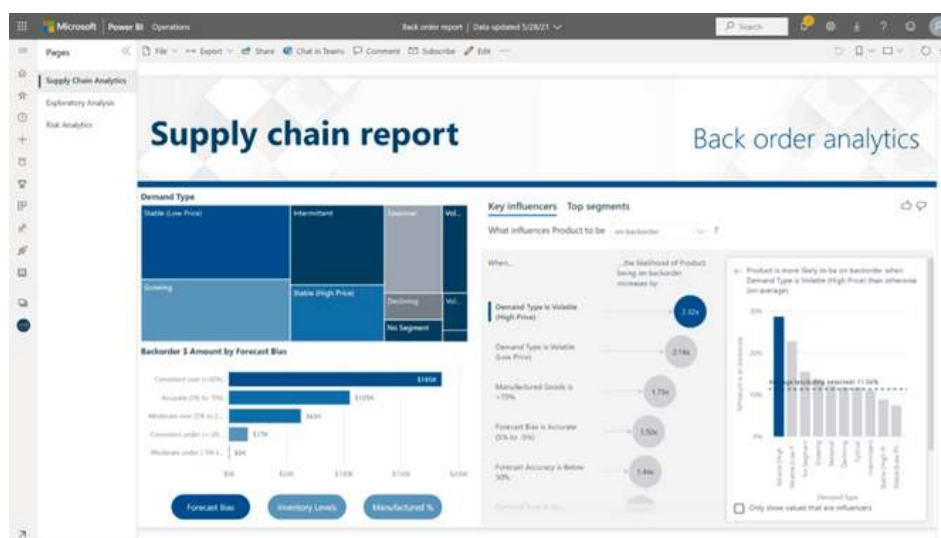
Microsoft | Power BI Operations

Back order report | Data updated 5/28/21

Search

Pages

Supply Chain Analytics

Exploratory Analysis

Risk Analytics

File Export Share Chat in Teams Comment Subscribe Edit ...

Supply chain report

Back order analytics

Demand Type

Stable (Low Price)

Intermittent

Seasonal

Vol...

Growing

Stable (High Price)

Declining

Vol...

No Segment

Backorder $ Amount by Forecast Bias

Consistent over (>20%...

Accurate (5% to -5%)

Moderate over (5% to 2...

Consistent under (<-20...

Moderate under (-5% t...

$185K

$105K

$63K

$17K

$8K

$0K

$50K

$100K

$150K

$200K

Forecast Bias

Inventory Levels

Manufactured %

Key influencers

Top segments

What influences Product to be

on backorder

?

When...

...the likelihood of Product being on backorder increases by

Demand Type is Volatile (High Price)

2.32x

Demand Type is Volatile (Low Price)

2.14x

Manufactured Goods is >75%

1.75x

Forecast Bias is Accurate (5% to -5%)

1.50x

Forecast Accuracy is Below 50%

1.44x

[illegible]

Product is more likely to be on backorder when Demand Type is Volatile (High Price) than otherwise (on average).

30%

20%

10%

0%

Average (excluding selected): 11.56%

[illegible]

Demand Type

Only show values that are influencers